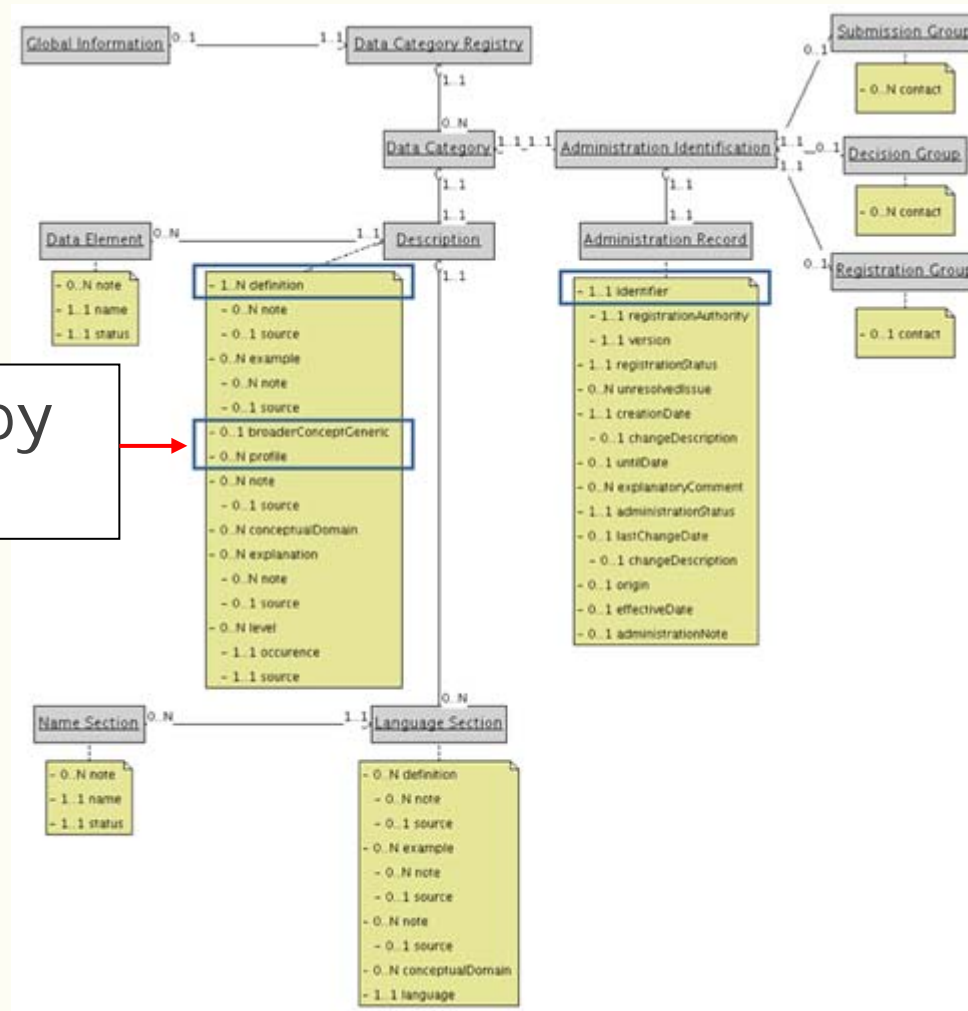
Global Information 0..1 1..1 Data Category Registry

1..1
0..N

Data Category 1..1 1..1 Administration Identification 1..1 0..1 Decision Group

0..1 Submission Group
- 0..N contact

1..1
- 0..N contact

1..1 0..1 Registration Group
- 0..1 contact

1..1
1..1

Data Element 0..N 1..1 Description

- 0..N note
- 1..1 name
- 1..1 status

- 1..N definition
- 0..N note
- 0..1 source
- 0..N example
- 0..N note
- 0..1 source
- 0..1 broaderConceptGeneric
- 0..N profile
- 0..N note
- 0..1 source
- 0..N conceptualDomain
- 0..N explanation
- 0..N note
- 0..1 source
- 0..N level
- 1..1 occurence
- 1..1 source

1..1
1..1

Administration Record

- 1..1 identifier
- 1..1 registrationAuthority
- 1..1 version
- 1..1 registrationStatus
- 0..N unresolvedIssue
- 1..1 creationDate
- 0..1 changeDescription
- 0..1 untilDate
- 0..N explanatoryComment
- 1..1 administrationStatus
- 0..1 lastChangeDate
- 0..1 changeDescription
- 0..1 origin
- 0..1 effectiveDate
- 0..1 administrationNote

by

1..1
0..N

Name Section 0..N 1..1 Language Section

- 0..N note
- 1..1 name
- 1..1 status

- 0..N definition
- 0..N note
- 0..1 source
- 0..N example
- 0..N note
- 0..1 source
- 0..N note
- 0..1 source
- 0..N conceptualDomain
- 1..1 language